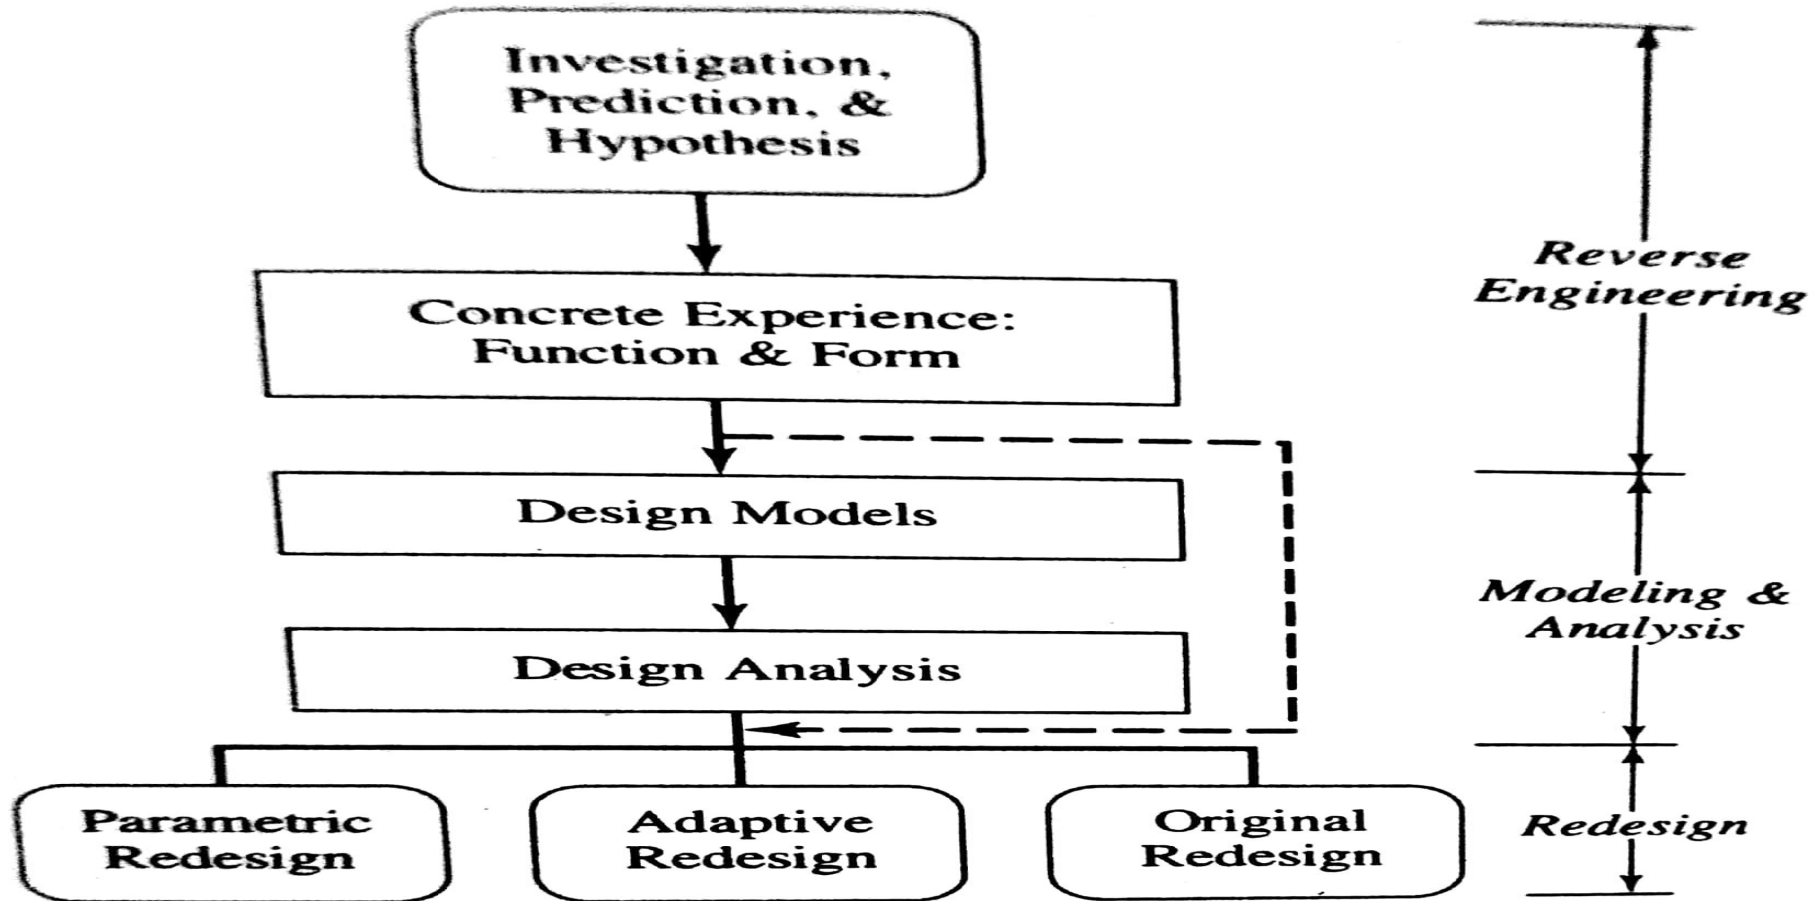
Investigation, Prediction, & Hypothesis

Concrete Experience: Function & Form

Design Models

Design Analysis

Parametric Redesign

Adaptive Redesign

Original Redesign

Reverse Engineering

Modeling & Analysis

Redesign